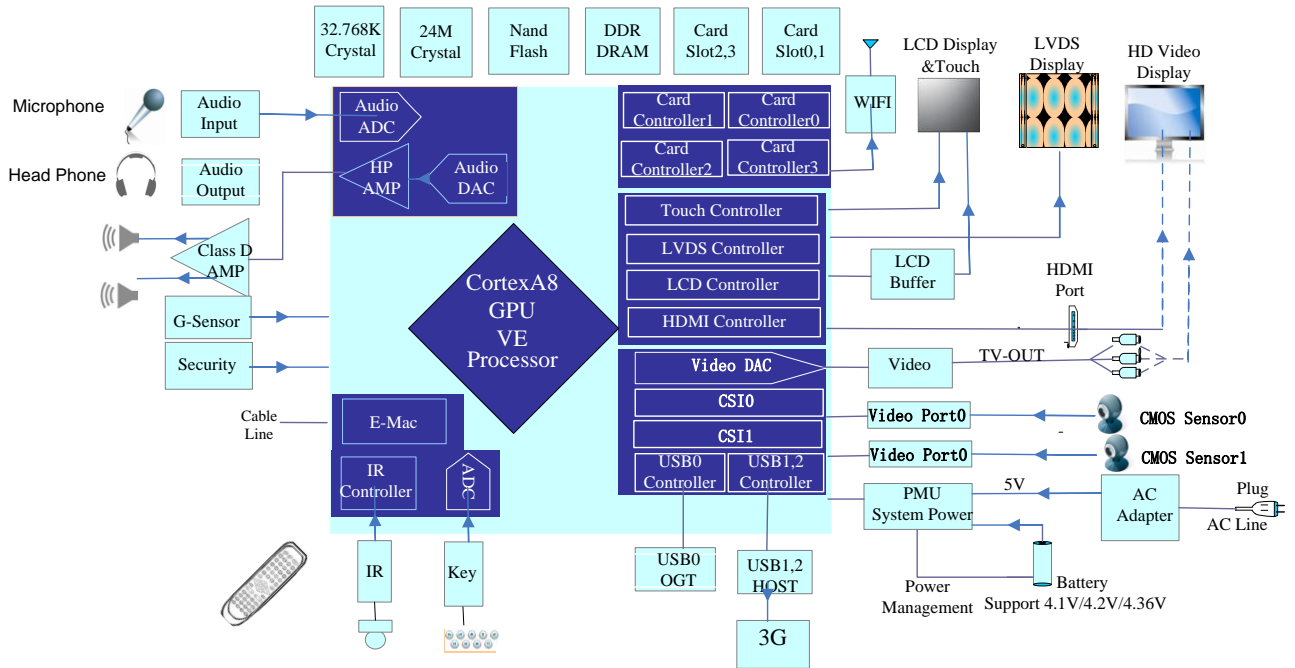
32.768K Crystal

24M Crystal

Nand Flash

DDR DRAM

Card Slot2,3

Card Slot0,1

WIFI

LCD Display &Touch

LVDS Display

HD Video Display

Microphone

Audio Input

Audio ADC

Head Phone

Audio Output

HP AMP

Audio DAC

Card Controller1

Card Controller0

Card Controller2

Card Controller3

Class D AMP

Touch Controller

LVDS Controller

LCD Controller

HDMI Controller

LCD Buffer

HDMI Port

CortexA8 GPU VE Processor

G-Sensor

Security

Video DAC

Video

TV-OUT

CSI0

Video Port0

CMOS Sensor0

CSI1

Video Port0

CMOS Sensor1

Cable Line

E-Mac

IR Controller

ADC

USB0 Controller

USB1,2 Controller

PMU System Power

5V

AC Adapter

Plug

AC Line

IR

Key

USB0 OGT

USB1,2 HOST

Power Management

Battery Support 4.1V/4.2V/4.36V

3G